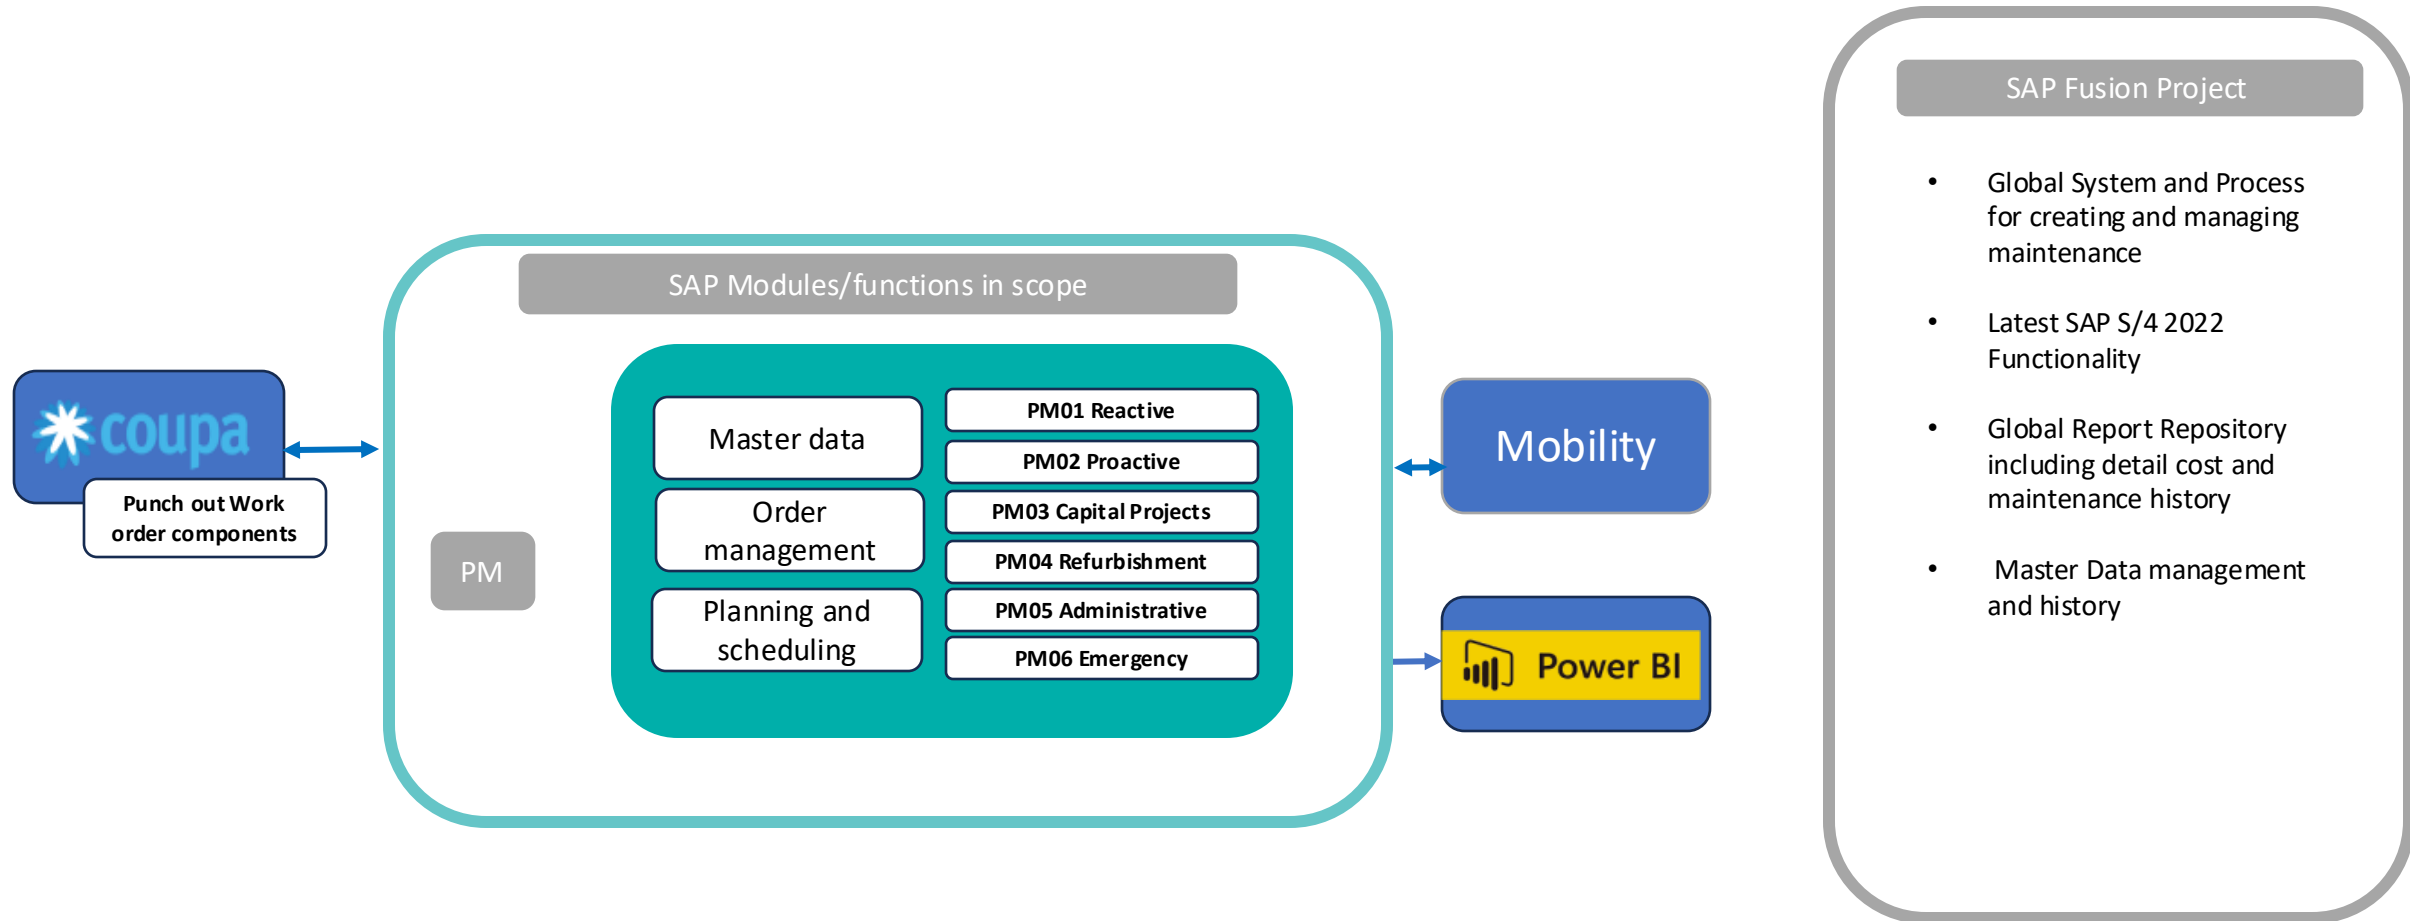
coupa

Punch out Work order components

SAP Modules/functions in scope

PM

Master data

Order management

Planning and scheduling

PM01 Reactive

PM02 Proactive

PM03 Capital Projects

PM04 Refurbishment

PM05 Administrative

PM06 Emergency

Mobility

Power BI

SAP Fusion Project

• Global System and Process for creating and managing maintenance

• Latest SAP S/4 2022 Functionality

• Global Report Repository including detail cost and maintenance history

• Master Data management and history